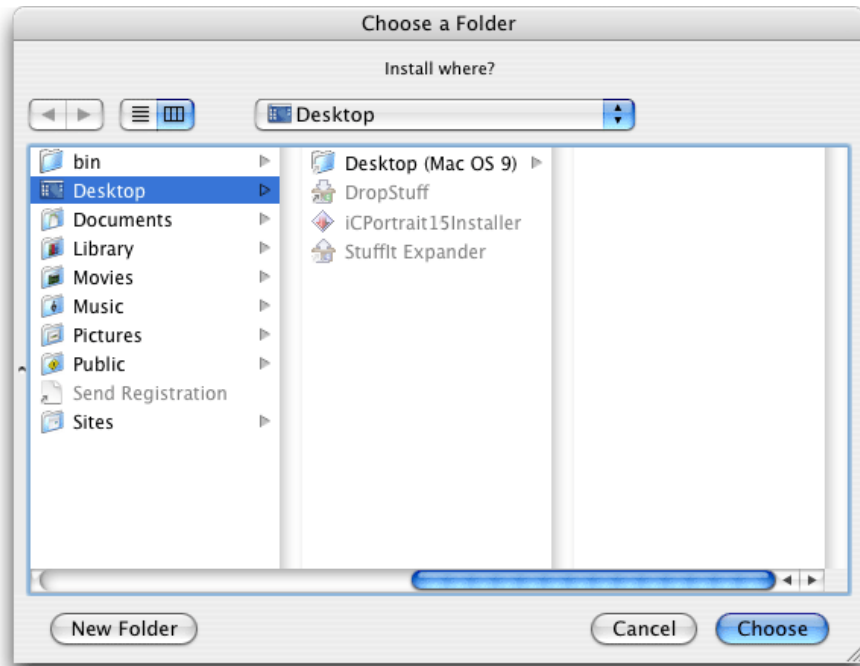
Choose a Folder

Install where?

Desktop

bin
Desktop
Documents
Library
Movies
Music
Pictures
Public
Send Registration
Sites

Desktop (Mac OS 9)
DropStuff
iCPortrait15Installer
StuffIt Expander

New Folder

Cancel

Choose